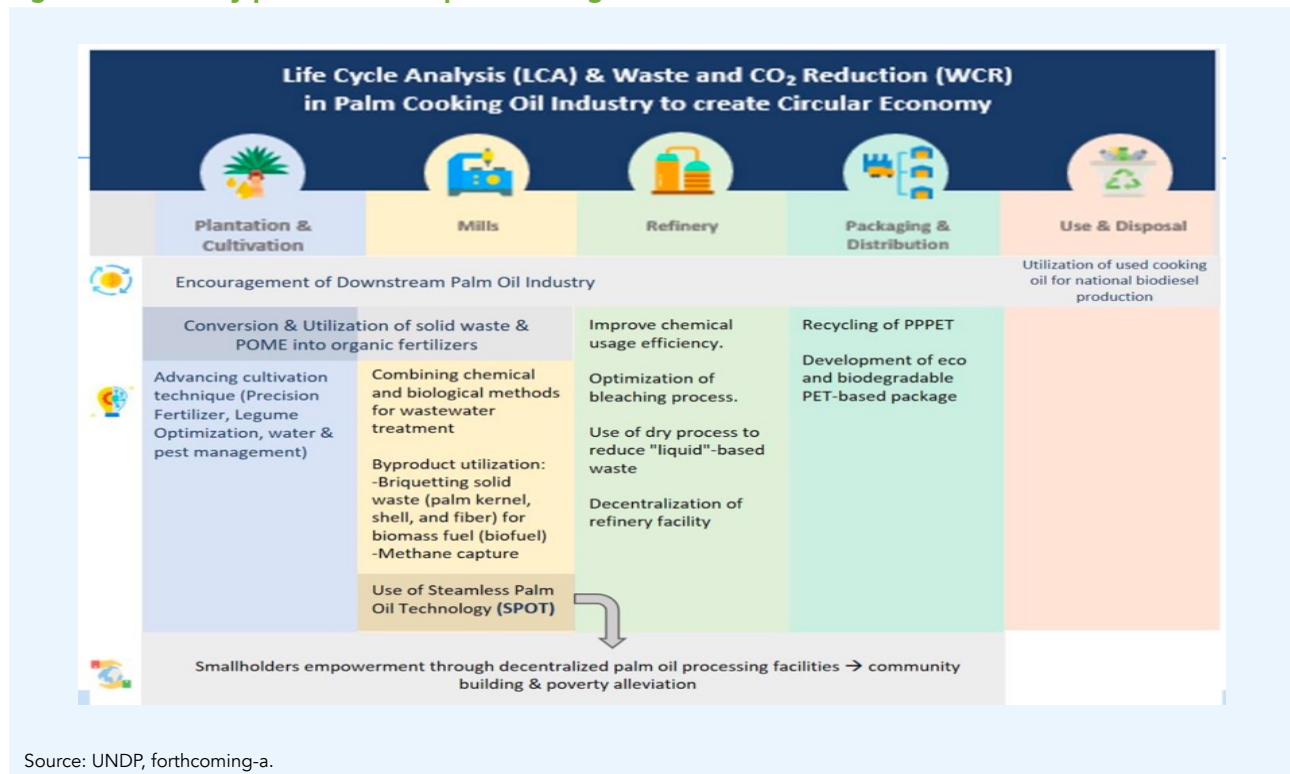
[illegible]

Life Cycle Analysis (LCA) & Waste and $CO_2$ Reduction (WCR) in Palm Cooking Oil Industry to create Circular Economy

Plantation & Cultivation

Mills

Refinery

Packaging & Distribution

Use & Disposal

Encouragement of Downstream Palm Oil Industry

Utilization of used cooking oil for national biodiesel production

Conversion & Utilization of solid waste & POME into organic fertilizers

Advancing cultivation technique (Precision Fertilizer, Legume Optimization, water & pest management)

Combining chemical and biological methods for wastewater treatment

Byproduct utilization:
-Briquetting solid waste (palm kernel, shell, and fiber) for biomass fuel (biofuel)
-Methane capture

Use of Steamless Palm Oil Technology (SPOT)

Improve chemical usage efficiency.

Optimization of bleaching process.

Use of dry process to reduce "liquid"-based waste

Decentralization of refinery facility

Recycling of PPPET

Development of eco and biodegradable PET-based package

Smallholders empowerment through decentralized palm oil processing facilities → community building & poverty alleviation

Source: UNDP, forthcoming-a.